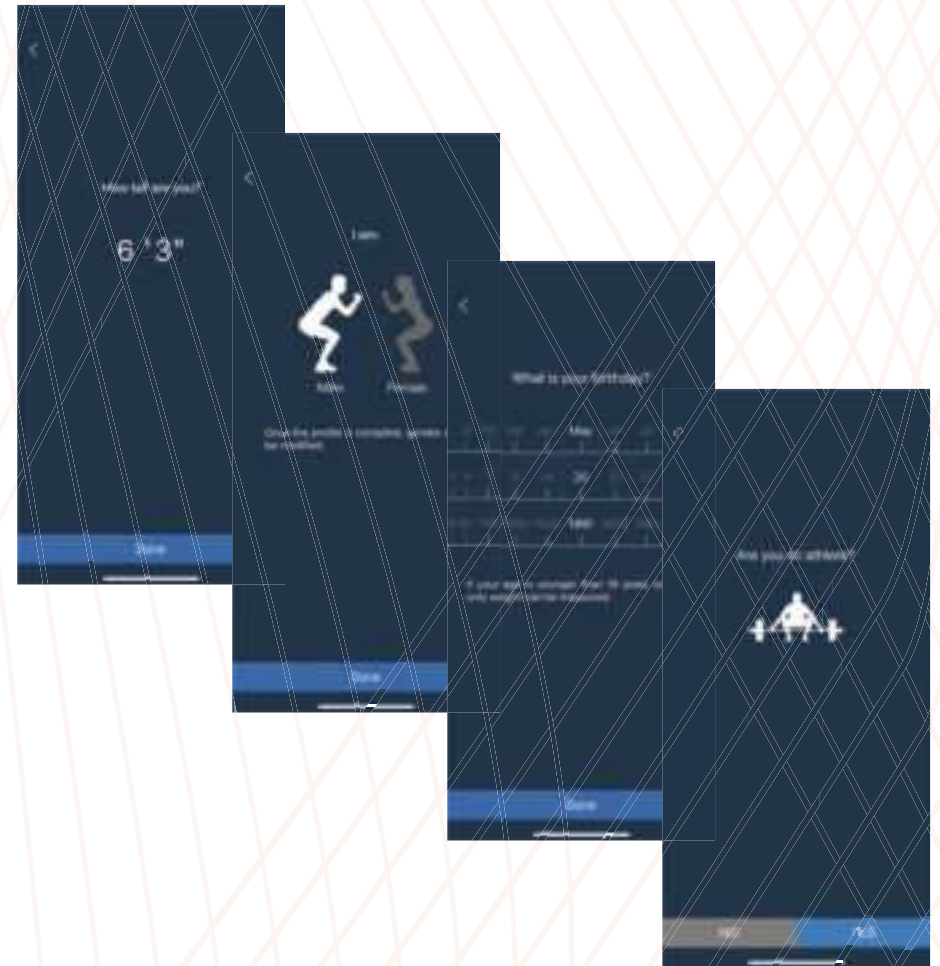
How tall are you?

6 ' 3"

Done

I am

Male

Woman

Once the profile is complete, gender can't be modified.

Done

What is your birthday?

May

20

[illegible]

If your age is younger than 18 years old, your weight can't be measured.

Done

Are you an athlete?

No

Yes